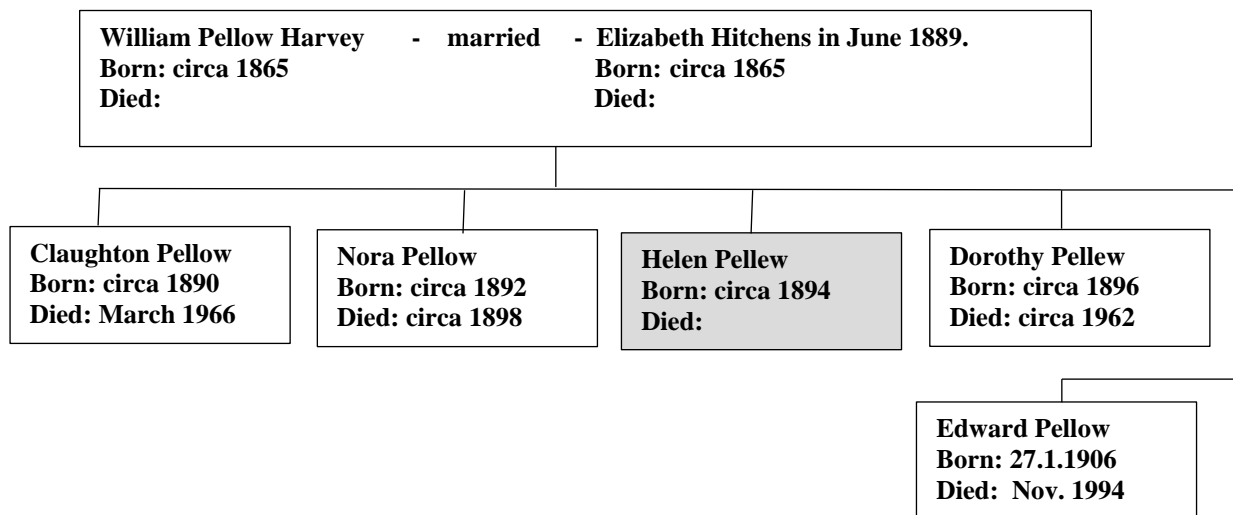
William Pellow Harvey - married - Elizabeth Hitchens in June 1889.
Born: circa 1865
Died:

Born: circa 1865
Died:

Claughton Pellow
Born: circa 1890
Died: March 1966

Nora Pellow
Born: circa 1892
Died: circa 1898

Helen Pellew
Born: circa 1894
Died:

Dorothy Pellew
Born: circa 1896
Died: circa 1962

Edward Pellow
Born: 27.1.1906
Died: Nov. 1994